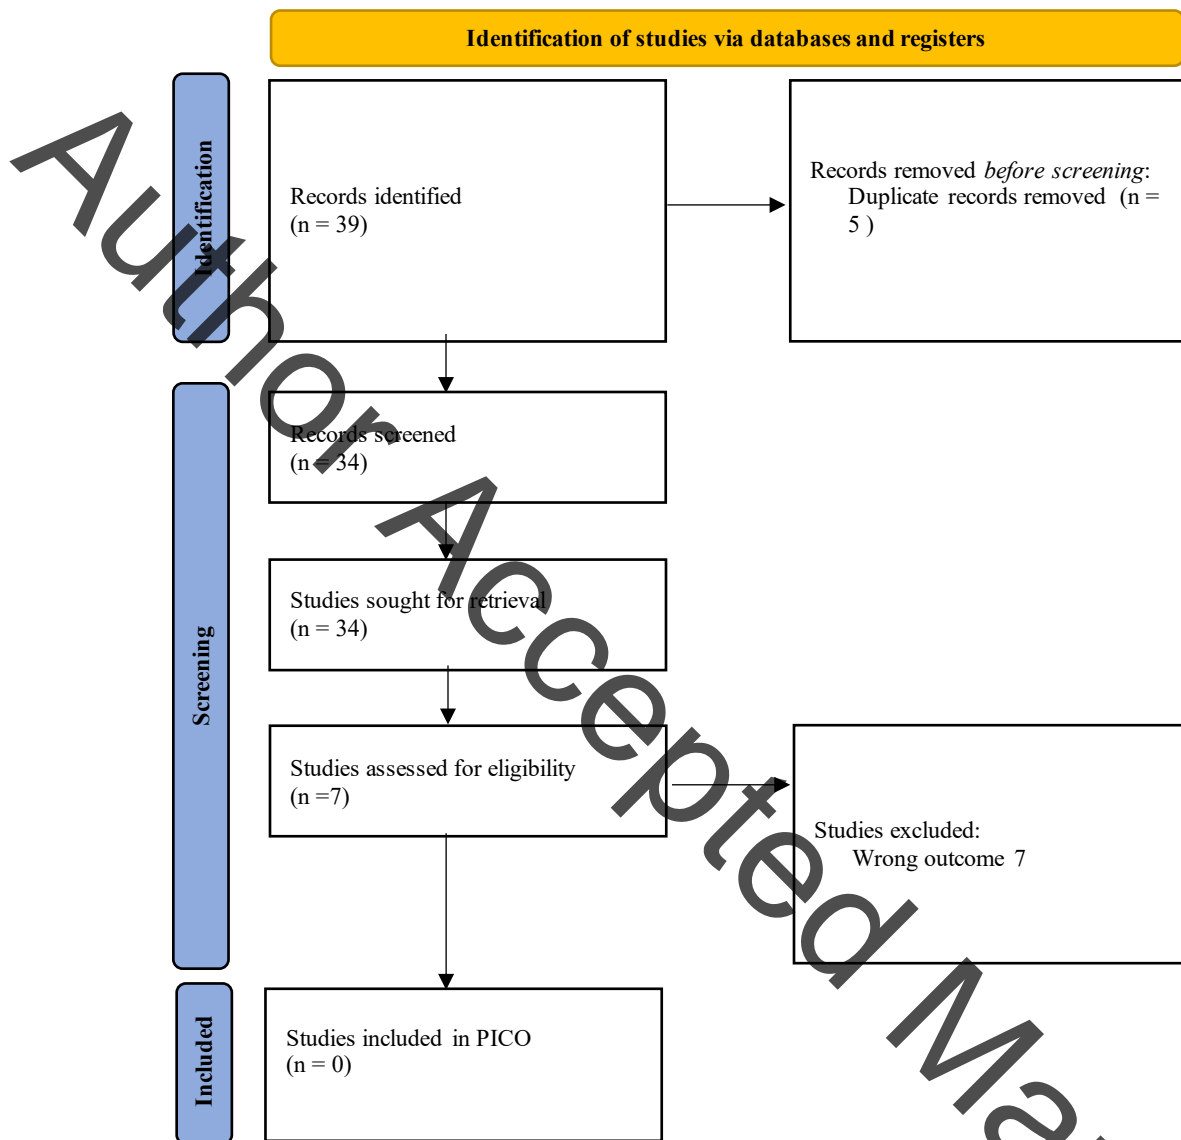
Identification of studies via databases and registers

Identification

Records identified
(n = 39)

Records removed *before screening*:
Duplicate records removed (n = 5 )

Screening

Records screened
(n = 34)

Studies sought for retrieval
(n = 34)

Studies assessed for eligibility
(n =7)

Studies excluded:
Wrong outcome 7

Included

Studies included in PICO
(n = 0)

Author Accepted Ma